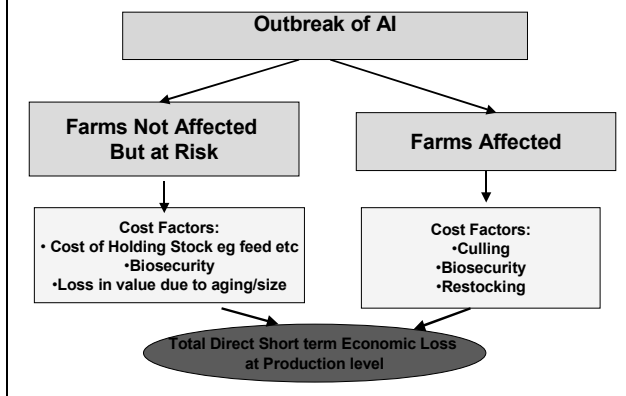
Outbreak of AI

Farms Not Affected But at Risk

Farms Affected

Cost Factors:
• Cost of Holding Stock eg feed etc
•Biosecurity
•Loss in value due to aging/size

Cost Factors:
•Culling
•Biosecurity
•Restocking

Total Direct Short term Economic Loss at Production level